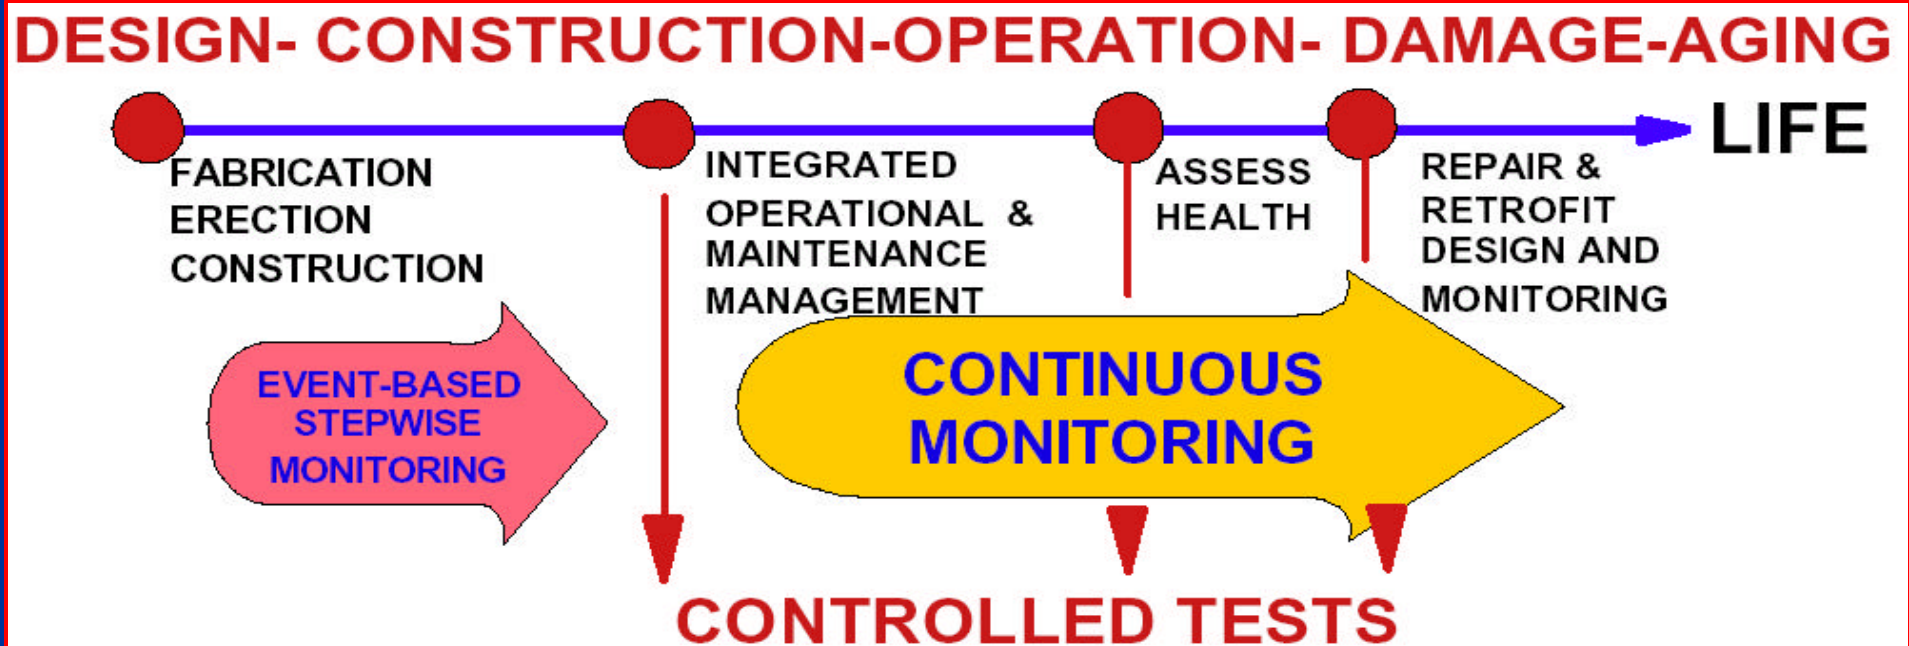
DESIGN- CONSTRUCTION-OPERATION- DAMAGE-AGING

LIFE

FABRICATION
ERECTION
CONSTRUCTION

INTEGRATED
OPERATIONAL &
MAINTENANCE
MANAGEMENT

ASSESS
HEALTH

REPAIR &
RETROFIT
DESIGN AND
MONITORING

EVENT-BASED
STEPWISE
MONITORING

CONTINUOUS
MONITORING

CONTROLLED TESTS